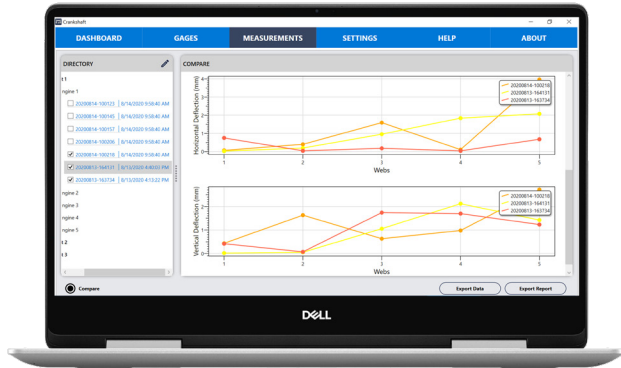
Crankshaft

DASHBOARD GAGES MEASUREMENTS SETTINGS HELP ABOUT

DIRECTORY

COMPARE

t 1
ngine 1
20200814-100123 | 8/14/2020 9:58:40 AM
20200814-100145 | 8/14/2020 9:58:40 AM
20200814-100157 | 8/14/2020 9:58:40 AM
20200814-100206 | 8/14/2020 9:58:40 AM
20200814-100218 | 8/14/2020 9:58:40 AM
20200813-164131 | 8/13/2020 4:40:03 PM
20200813-163734 | 8/13/2020 4:13:22 PM
ngine 2
ngine 3
ngine 4
ngine 5
t 2
t 3

Horizontal Deflection (mm)
4
3
2
1
0
1 2 3 4 5
Webs

20200814-100218
20200813-164131
20200813-163734

Vertical Deflection (mm)
3
2
1
0
1 2 3 4 5
Webs

20200814-100218
20200813-164131
20200813-163734

Compare

Export Data

Export Report

DELL